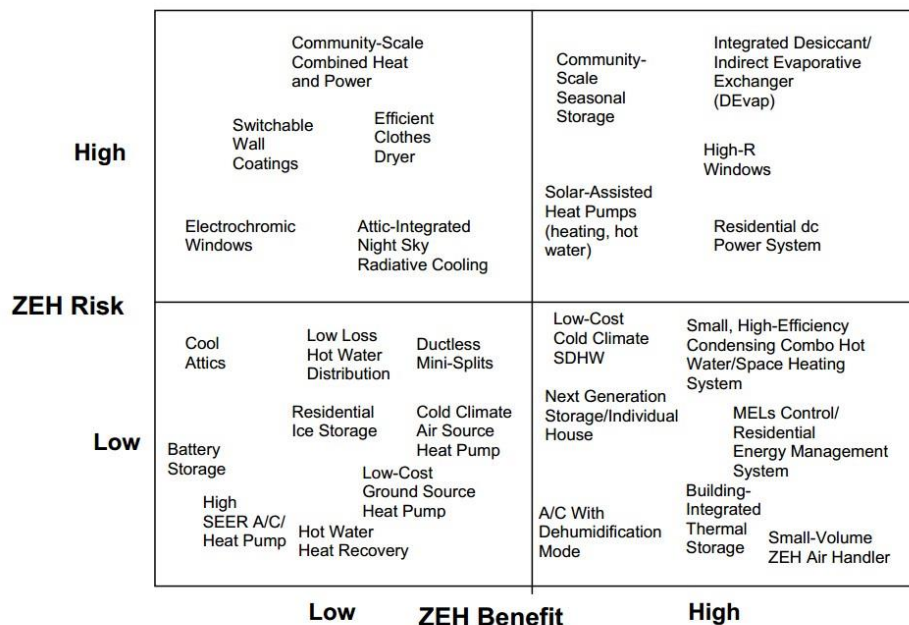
High

ZEH Risk

Low

Community-Scale Combined Heat and Power

Switchable Wall Coatings

Efficient Clothes Dryer

Electrochromic Windows

Attic-Integrated Night Sky Radiative Cooling

Community-Scale Seasonal Storage

Integrated Desiccant/ Indirect Evaporative Exchanger (DEvap)

High-R Windows

Solar-Assisted Heat Pumps (heating, hot water)

Residential dc Power System

Cool Attics

Low Loss Hot Water Distribution

Ductless Mini-Splits

Residential Ice Storage

Cold Climate Air Source Heat Pump

Battery Storage

Low-Cost Ground Source Heat Pump

High SEER A/C/ Heat Pump

Hot Water Heat Recovery

Low-Cost Cold Climate SDHW

Small, High-Efficiency Condensing Combo Hot Water/Space Heating System

Next Generation Storage/Individual House

MELs Control/ Residential Energy Management System

Building-Integrated Thermal Storage

A/C With Dehumidification Mode

Small-Volume ZEH Air Handler

Low ZEH Benefit High